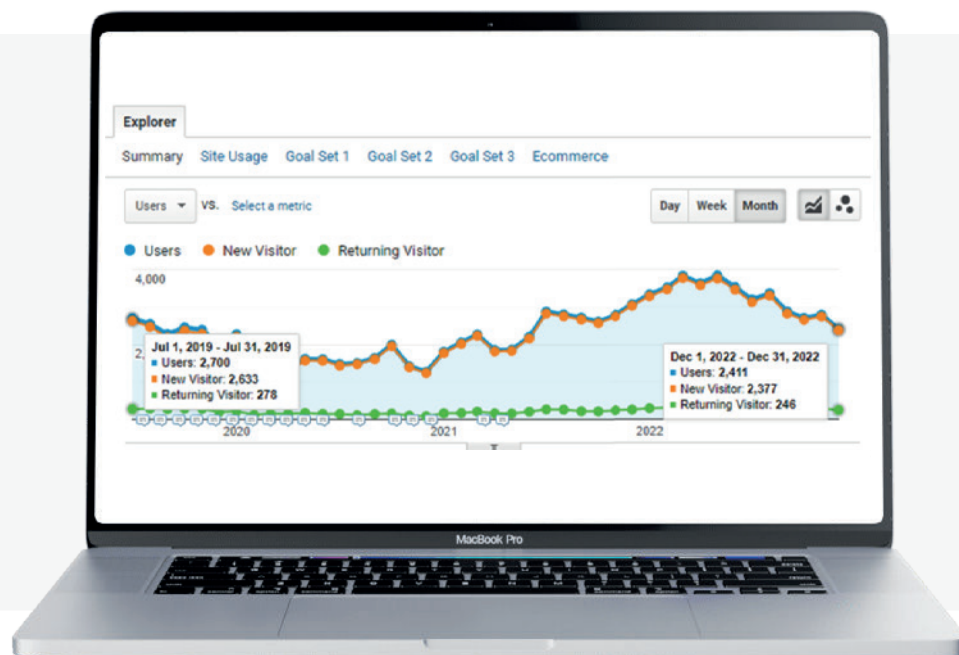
Explorer

Summary Site Usage Goal Set 1 Goal Set 2 Goal Set 3 Ecommerce

Users VS. Select a metric

Day Week Month

Users New Visitor Returning Visitor

4,000

2,

Jul 1, 2019 - Jul 31, 2019
Users: 2,700
New Visitor: 2,633
Returning Visitor: 278

Dec 1, 2022 - Dec 31, 2022
Users: 2,411
New Visitor: 2,377
Returning Visitor: 246

2020 2021 2022

MacBook Pro